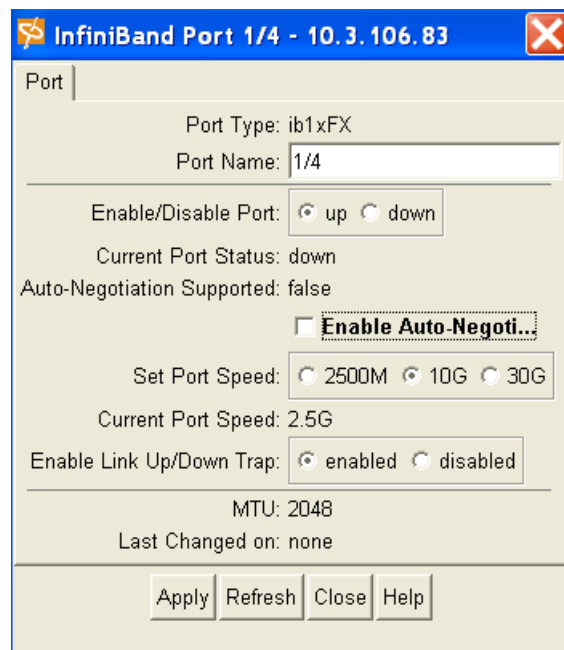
InfiniBand Port 1/4 - 10.3.106.83

Port

Port Type: ib1xFX

Port Name: 1/4

Enable/Disable Port: up down

Current Port Status: down

Auto-Negotiation Supported: false

Enable Auto-Negoti...

Set Port Speed: 2500M 10G 30G

Current Port Speed: 2.5G

Enable Link Up/Down Trap: enabled disabled

MTU: 2048

Last Changed on: none

Apply Refresh Close Help